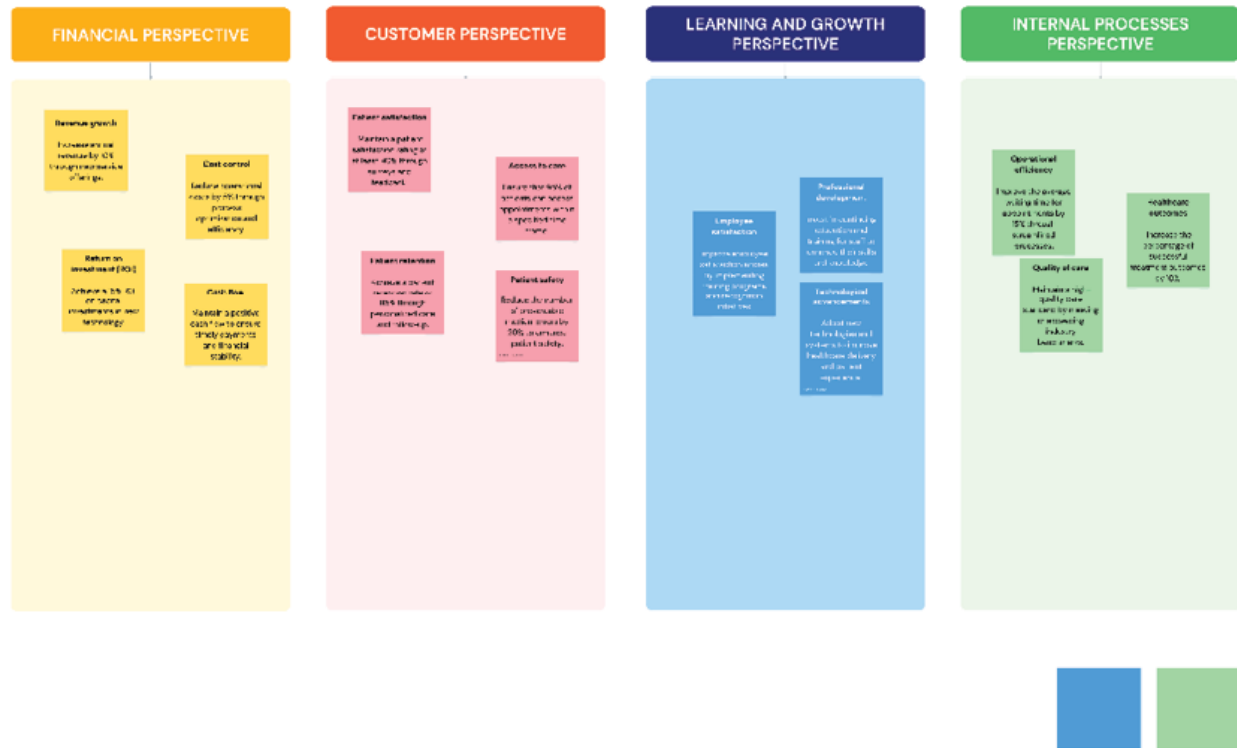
FINANCIAL PERSPECTIVE

Revenue growth
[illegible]

Cost control
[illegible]

Return on investment (ROI)
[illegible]

Cash flow
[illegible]

CUSTOMER PERSPECTIVE

Patient satisfaction
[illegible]

Access to care
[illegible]

Patient retention
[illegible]

Patient safety
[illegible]

LEARNING AND GROWTH PERSPECTIVE

Employee satisfaction
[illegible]

Professional development
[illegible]

Technological advancements
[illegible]

INTERNAL PROCESSES PERSPECTIVE

Operational efficiency
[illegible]

Healthcare outcomes
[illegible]

Quality of care
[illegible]